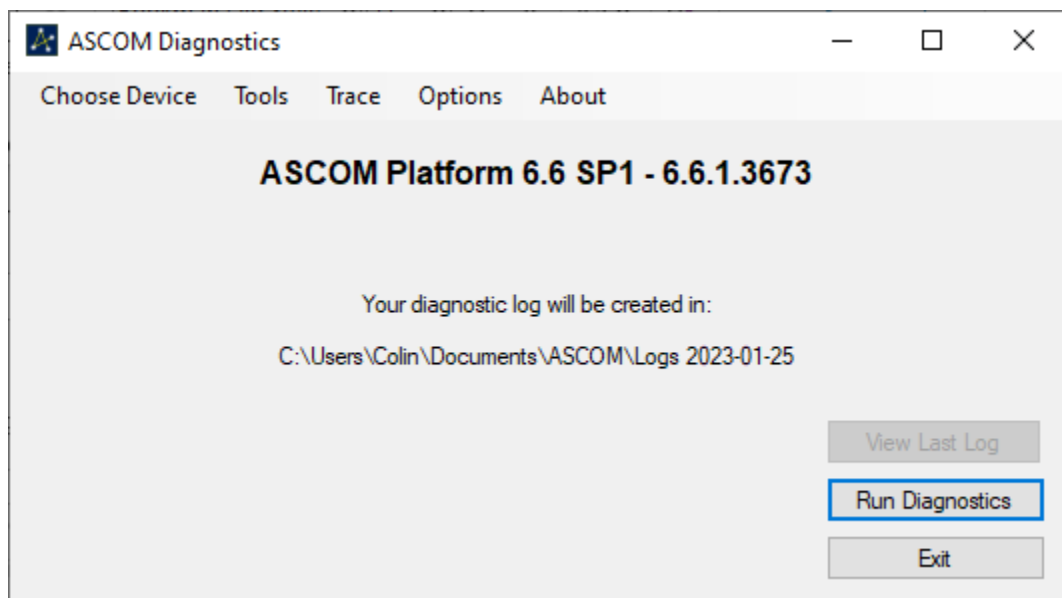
ASCOM Diagnostics

Choose Device Tools Trace Options About

ASCOM Platform 6.6 SP1 - 6.6.1.3673

Your diagnostic log will be created in:

C:\Users\Colin\Documents\ASCOM\Logs 2023-01-25

View Last Log

Run Diagnostics

Exit